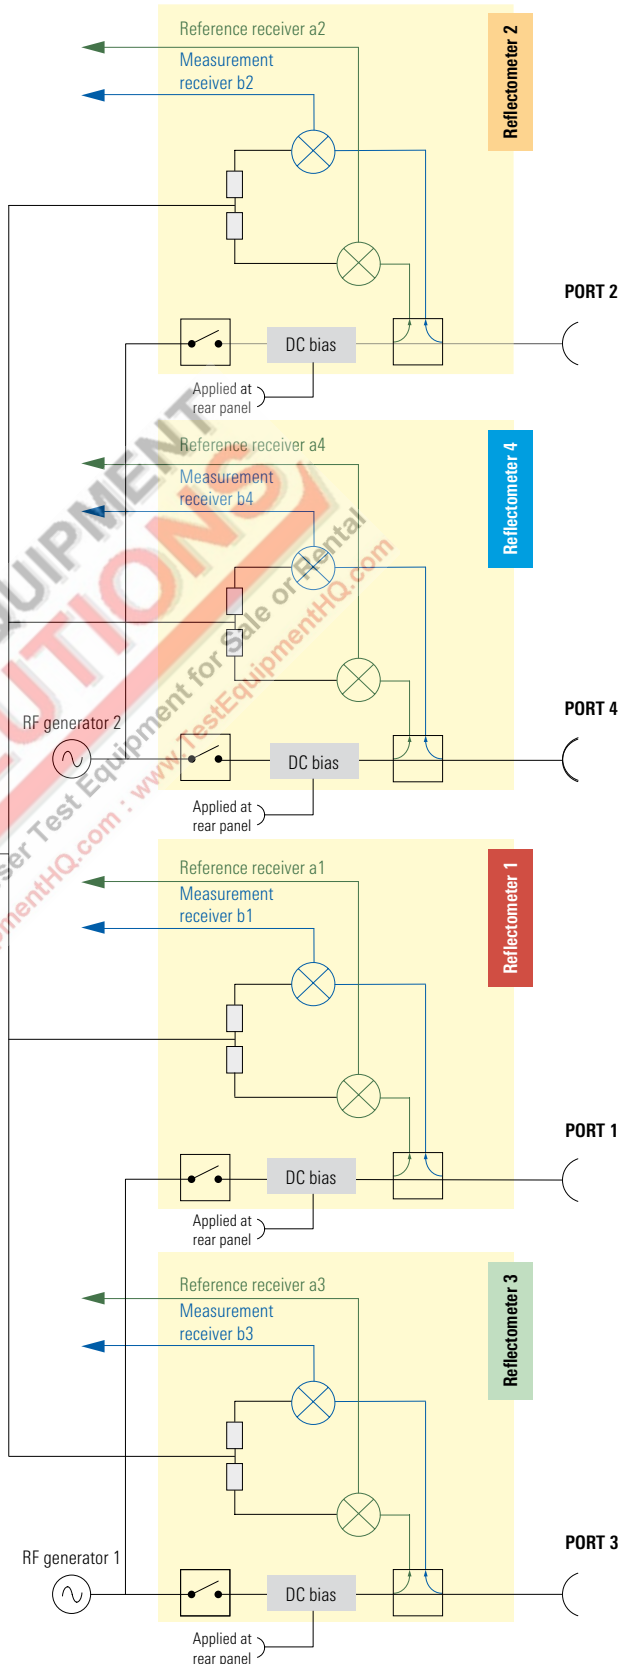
Reference receiver a2
Measurement receiver b2
Reflectometer 2
PORT 2
DC bias
Applied at rear panel

Reference receiver a4
Measurement receiver b4
Reflectometer 4
PORT 4
RF generator 2
DC bias
Applied at rear panel

Reference receiver a1
Measurement receiver b1
Reflectometer 1
PORT 1
DC bias
Applied at rear panel

Reference receiver a3
Measurement receiver b3
Reflectometer 3
PORT 3
RF generator 1
DC bias
Applied at rear panel

EQUIPMENT SOLUTIONS
Laser Test Equipment for Sale or Rental
www.TestEquipmentHQ.com : www.TestEquipmentHQ.com